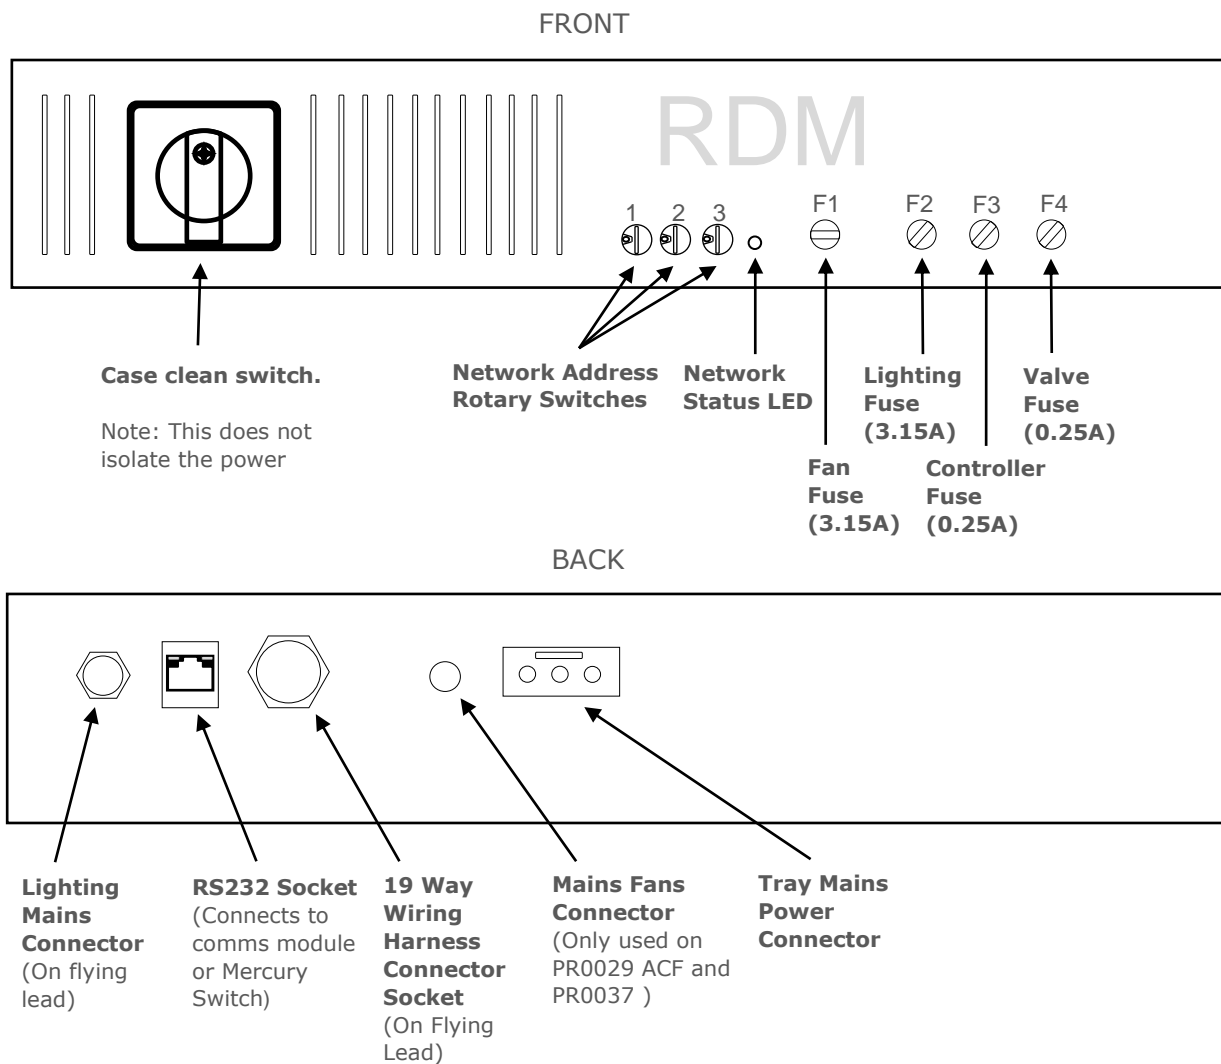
FRONT

RDM

1 2 3

F1 F2 F3 F4

**Case clean switch.**

Note: This does not isolate the power

**Network Address Rotary Switches**

**Network Status LED**

**Lighting Fuse (3.15A)**

**Valve Fuse (0.25A)**

**Fan Fuse (3.15A)**

**Controller Fuse (0.25A)**

BACK

**Lighting Mains Connector** (On flying lead)

**RS232 Socket** (Connects to comms module or Mercury Switch)

**19 Way Wiring Harness Connector Socket** (On Flying Lead)

**Mains Fans Connector** (Only used on PR0029 ACF and PR0037 )

**Tray Mains Power Connector**